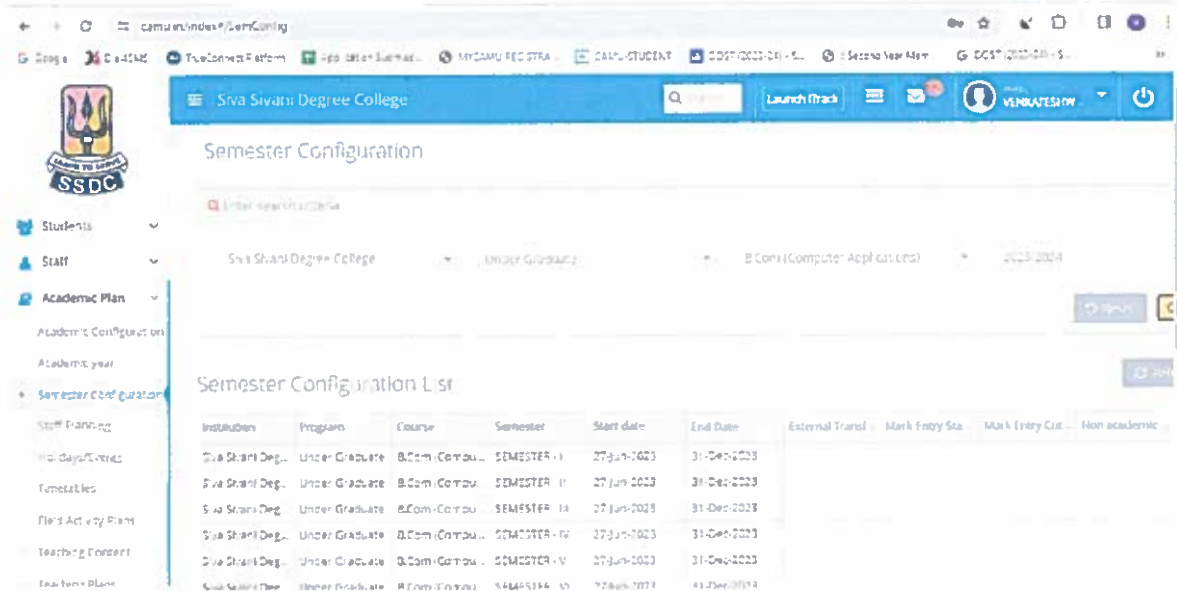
camu.in/index#/SemConfig

Google CamSMS TrueConnect Platform MYCAMU STUDENT

Siva Sivani Degree College

Launch iTrack

VENKATESHW

SSDC

Students

Staff

Academic Plan

Academic Configuration

Academic year

Semester Configuration

Staff Planning

Holidays/Events

Timetables

Field Activity Plans

Teaching Content

Teaching Plans

Semester Configuration

Enter search criteria

Siva Sivani Degree College

Under Graduate

B.Com (Computer Applications)

2023-2024

Semester Configuration List

| Institution | Program | Course | Semester | Start date | End Date | External Transl... | Mark Entry Sta... | Mark Entry Cut... | Non academic |
|---|---|---|---|---|---|---|---|---|---|
| Siva Sivani Deg... | Under Graduate | B.Com (Compu... | SEMESTER - I | 27-Jun-2023 | 31-Dec-2023 | | | | |
| Siva Sivani Deg... | Under Graduate | B.Com (Compu... | SEMESTER - II | 27-Jun-2023 | 31-Dec-2023 | | | | |
| Siva Sivani Deg... | Under Graduate | B.Com (Compu... | SEMESTER - III | 27-Jun-2023 | 31-Dec-2023 | | | | |
| Siva Sivani Deg... | Under Graduate | B.Com (Compu... | SEMESTER - IV | 27-Jun-2023 | 31-Dec-2023 | | | | |
| Siva Sivani Deg... | Under Graduate | B.Com (Compu... | SEMESTER - V | 27-Jun-2023 | 31-Dec-2023 | | | | |
| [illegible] | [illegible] | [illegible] | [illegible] | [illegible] | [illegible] | | | | |